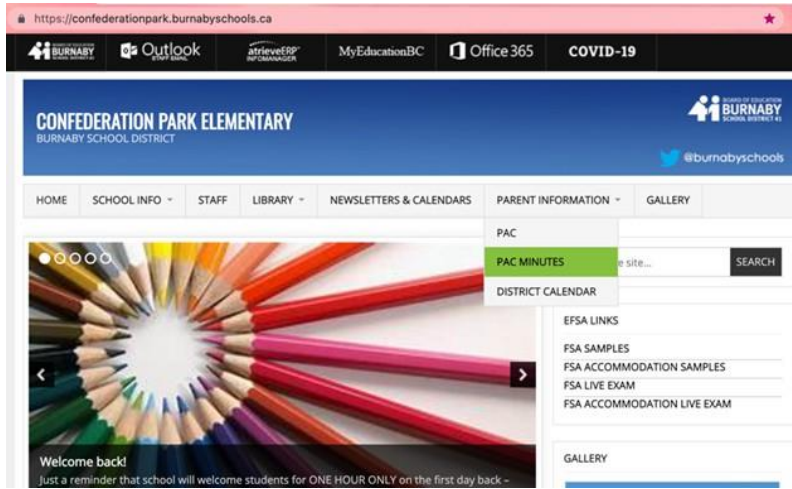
https://confederationpark.burnabyschools.ca

BURNABY SCHOOL DISTRICT 41 | Outlook STAFF EMAIL | atrieveERP INFOMANAGER | MyEducationBC | Office 365 | COVID-19

CONFEDERATION PARK ELEMENTARY
BURNABY SCHOOL DISTRICT

BOARD OF EDUCATION BURNABY SCHOOL DISTRICT 41

@burnabyschools

HOME | SCHOOL INFO | STAFF | LIBRARY | NEWSLETTERS & CALENDARS | PARENT INFORMATION | GALLERY

PAC
PAC MINUTES
DISTRICT CALENDAR

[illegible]e site...
SEARCH

EFSA LINKS

FSA SAMPLES
FSA ACCOMMODATION SAMPLES
FSA LIVE EXAM
FSA ACCOMMODATION LIVE EXAM

Welcome back!
Just a reminder that school will welcome students for ONE HOUR ONLY on the first day back –

GALLERY